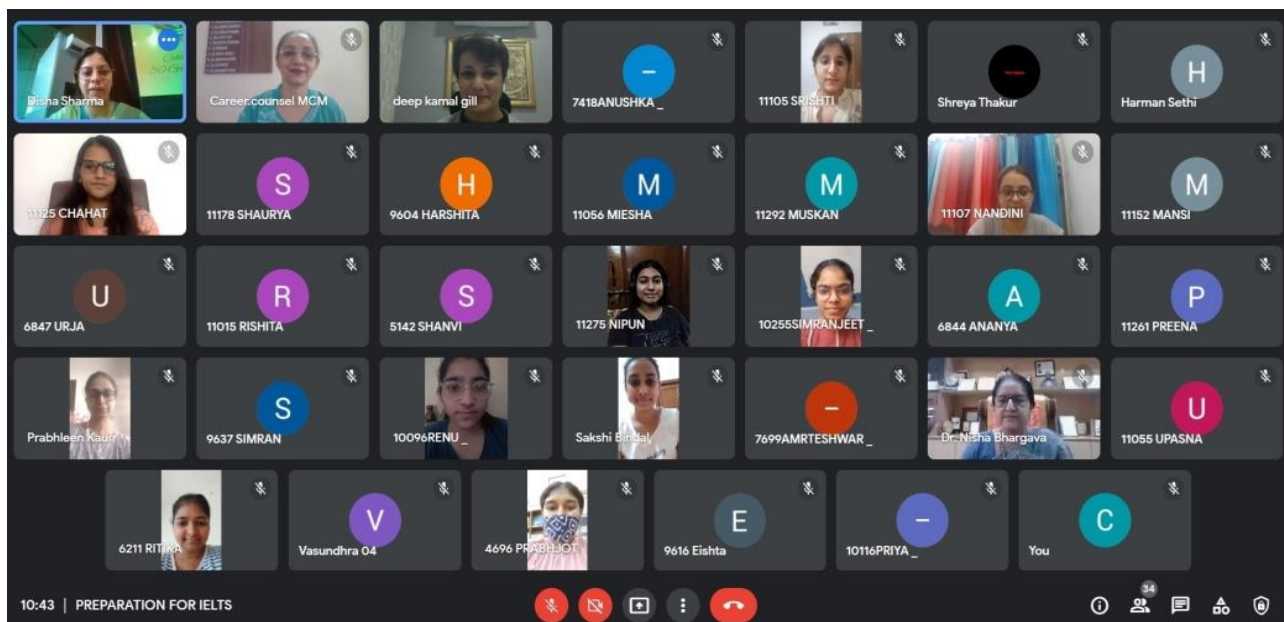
Disha Sharma
Career.counsel MCM
deep kamal gill
–
7418ANUSHKA _
11105 SRISHTI
Shreya Thakur
H
Harman Sethi
11125 CHAHAT
S
11178 SHAURYA
H
9604 HARSHITA
M
11056 MIESHA
M
11292 MUSKAN
11107 NANDINI
M
11152 MANSI
U
6847 URJA
R
11015 RISHITA
S
5142 SHANVI
11275 NIPUN
10255SIMRANJEET _
A
6844 ANANYA
P
11261 PREENA
Prabhleen Kaur
S
9637 SIMRAN
10096RENU _
Sakshi Bindal
–
7699AMRTESHWAR _
Dr. Nisha Bhargava
U
11055 UPASNA
6211 RITIKA
V
Vasundhra 04
4696 PRABHJOT
E
9616 Eishta
–
10116PRIYA _
C
You
10:43 | PREPARATION FOR IELTS
34